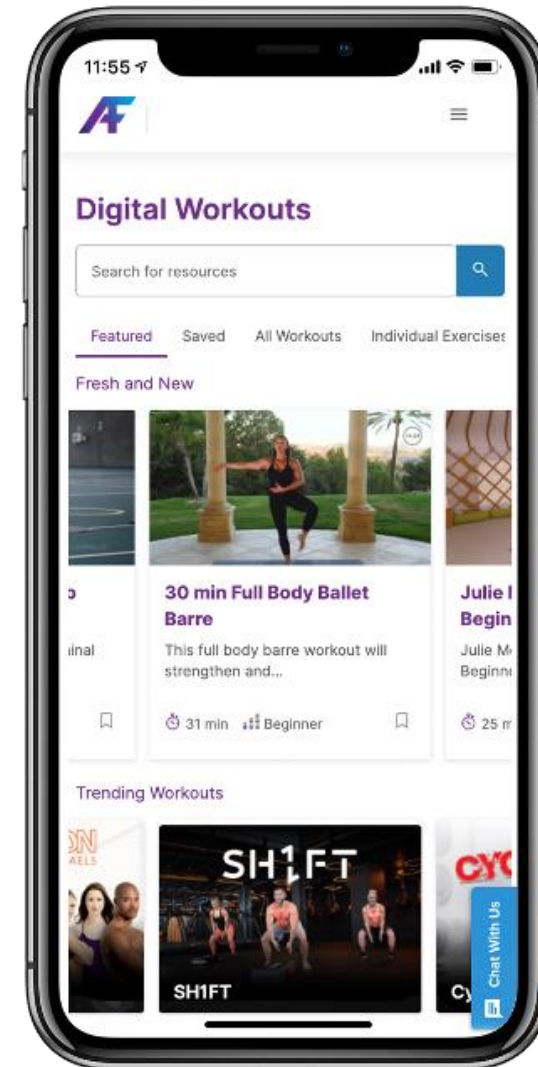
11:55

AF

Digital Workouts

Search for resources

Featured Saved All Workouts Individual Exercises

Fresh and New

30 min Full Body Ballet Barre

This full body barre workout will strengthen and...

31 min Beginner

inal

Julie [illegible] Begin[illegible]

Julie M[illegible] Beginn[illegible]

25 m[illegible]

Trending Workouts

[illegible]ON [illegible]AELS

SH1FT

SH1FT

CYC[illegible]

Cy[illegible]

Chat With Us